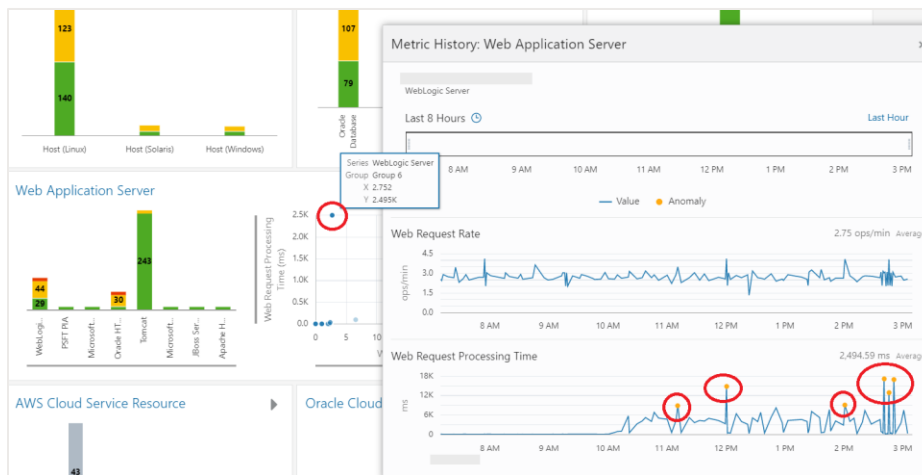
123

140

Host (Linux)

Host (Solaris)

Host (Windows)

107

79

Oracle Database

Web Application Server

44

29

30

243

WebLogi...

PSFT PIA

Microsoft...

Oracle HT...

Tomcat

Microsoft...

JBoss Ser...

Apache H...

Series WebLogic Server
Group Group 6
X 2.752
Y 2.495K

Web Request Processing Time (ms)

2.5K
2.0K
1.5K
1.0K
0.5K
0.0

0
5
10

AWS Cloud Service Resource

43

Oracle Cloud

Metric History: Web Application Server

WebLogic Server

Last 8 Hours

Last Hour

8 AM
9 AM
10 AM
11 AM
12 PM
1 PM
2 PM
3 PM

Value
Anomaly

Web Request Rate

2.75 ops/min Averag

4.5
3.0
1.5
0.0

ops/min

8 AM
9 AM
10 AM
11 AM
12 PM
1 PM
2 PM
3 PM

Web Request Processing Time

2,494.59 ms Averag

18K
12K
6K
0

ms

8 AM
9 AM
10 AM
11 AM
12 PM
1 PM
2 PM
3 PM